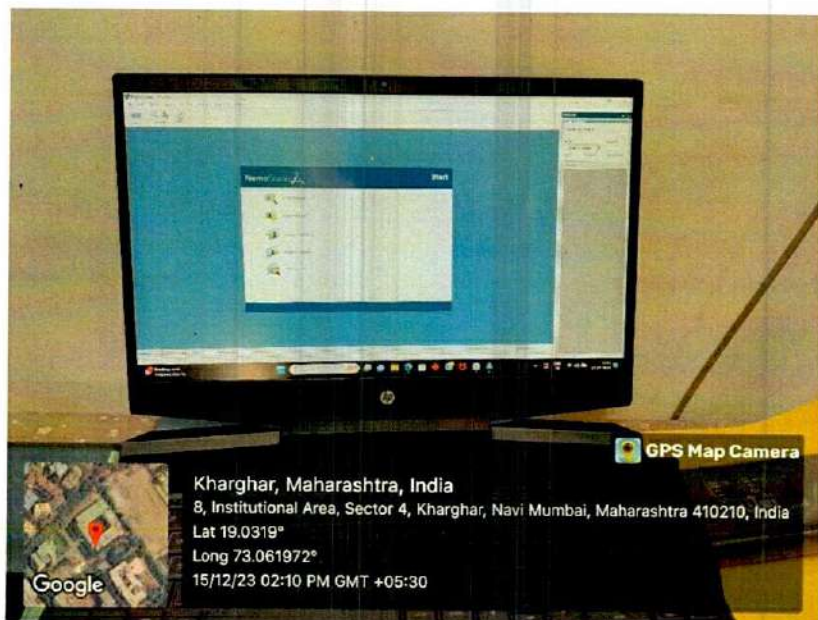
NemoStation

Start

GPS Map Camera

Kharghar, Maharashtra, India

8, Institutional Area, Sector 4, Kharghar, Navi Mumbai, Maharashtra 410210, India

Lat 19.0319°

Long 73.061972°

15/12/23 02:10 PM GMT +05:30

Google